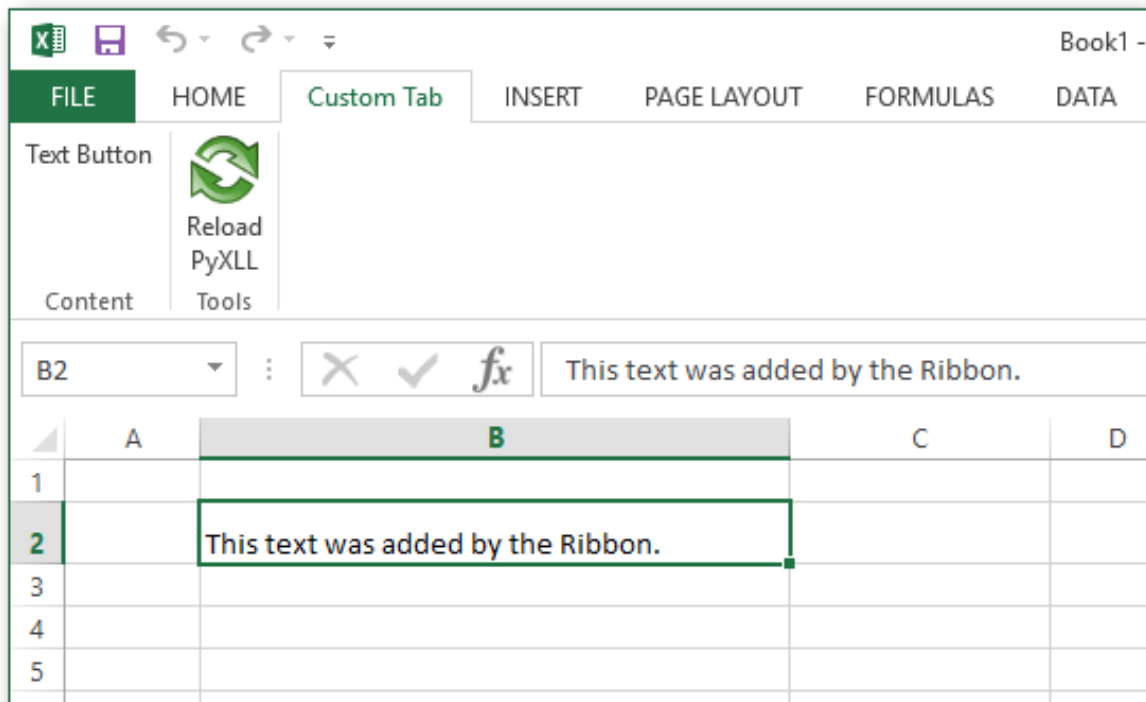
Book1 -

FILE HOME Custom Tab INSERT PAGE LAYOUT FORMULAS DATA

Text Button

Reload PyXLL

Content Tools

B2

$fx$

This text was added by the Ribbon.

| | A | B | C | D |
|---|---|---|---|---|
| 1 | | | | |
| 2 | | This text was added by the Ribbon. | | |
| 3 | | | | |
| 4 | | | | |
| 5 | | | | |